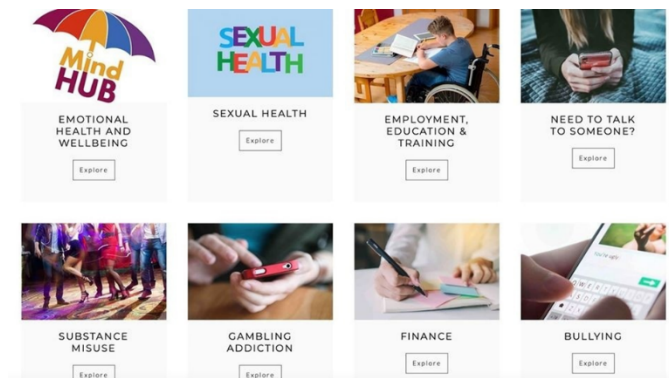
Mind HUB

EMOTIONAL HEALTH AND WELLBEING

Explore

SEXUAL HEALTH

SEXUAL HEALTH

Explore

EMPLOYMENT, EDUCATION & TRAINING

Explore

NEED TO TALK TO SOMEONE?

Explore

SUBSTANCE MISUSE

Explore

GAMBLING ADDICTION

Explore

FINANCE

Explore

BULLYING

Explore